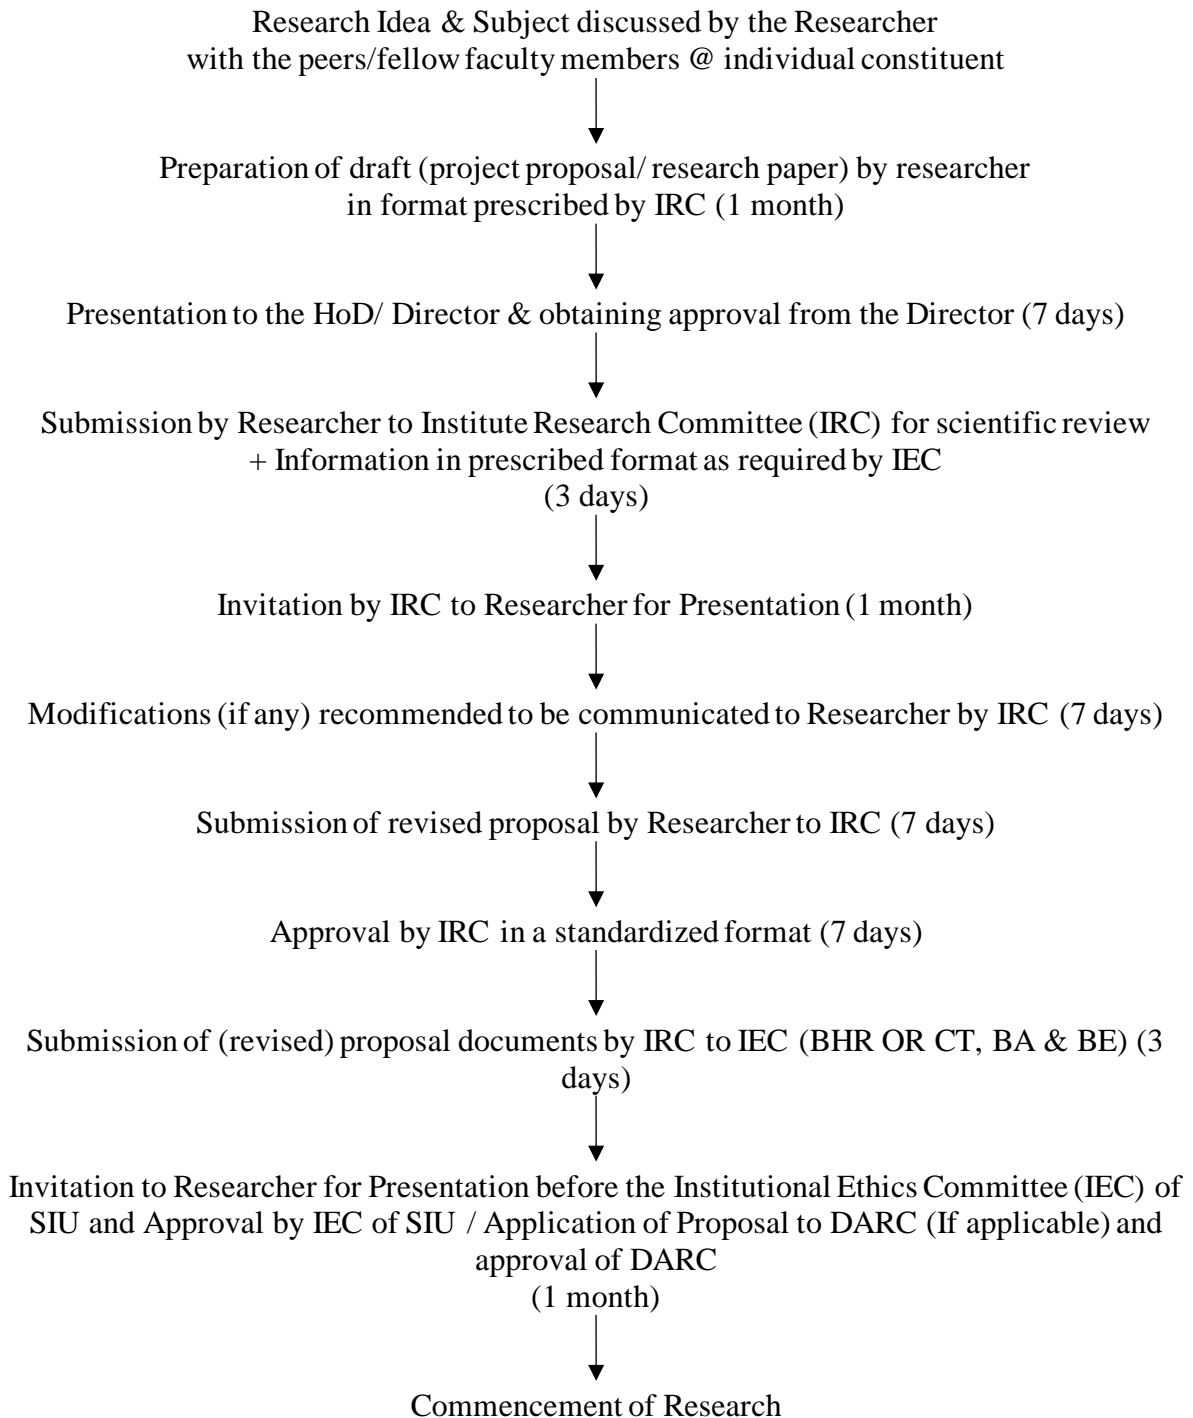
Research Idea & Subject discussed by the Researcher with the peers/fellow faculty members @ individual constituent

Preparation of draft (project proposal/ research paper) by researcher in format prescribed by IRC (1 month)

Presentation to the HoD/ Director & obtaining approval from the Director (7 days)

Submission by Researcher to Institute Research Committee (IRC) for scientific review + Information in prescribed format as required by IEC (3 days)

Invitation by IRC to Researcher for Presentation (1 month)

Modifications (if any) recommended to be communicated to Researcher by IRC (7 days)

Submission of revised proposal by Researcher to IRC (7 days)

Approval by IRC in a standardized format (7 days)

Submission of (revised) proposal documents by IRC to IEC (BHR OR CT, BA & BE) (3 days)

Invitation to Researcher for Presentation before the Institutional Ethics Committee (IEC) of SIU and Approval by IEC of SIU / Application of Proposal to DARC (If applicable) and approval of DARC (1 month)

Commencement of Research